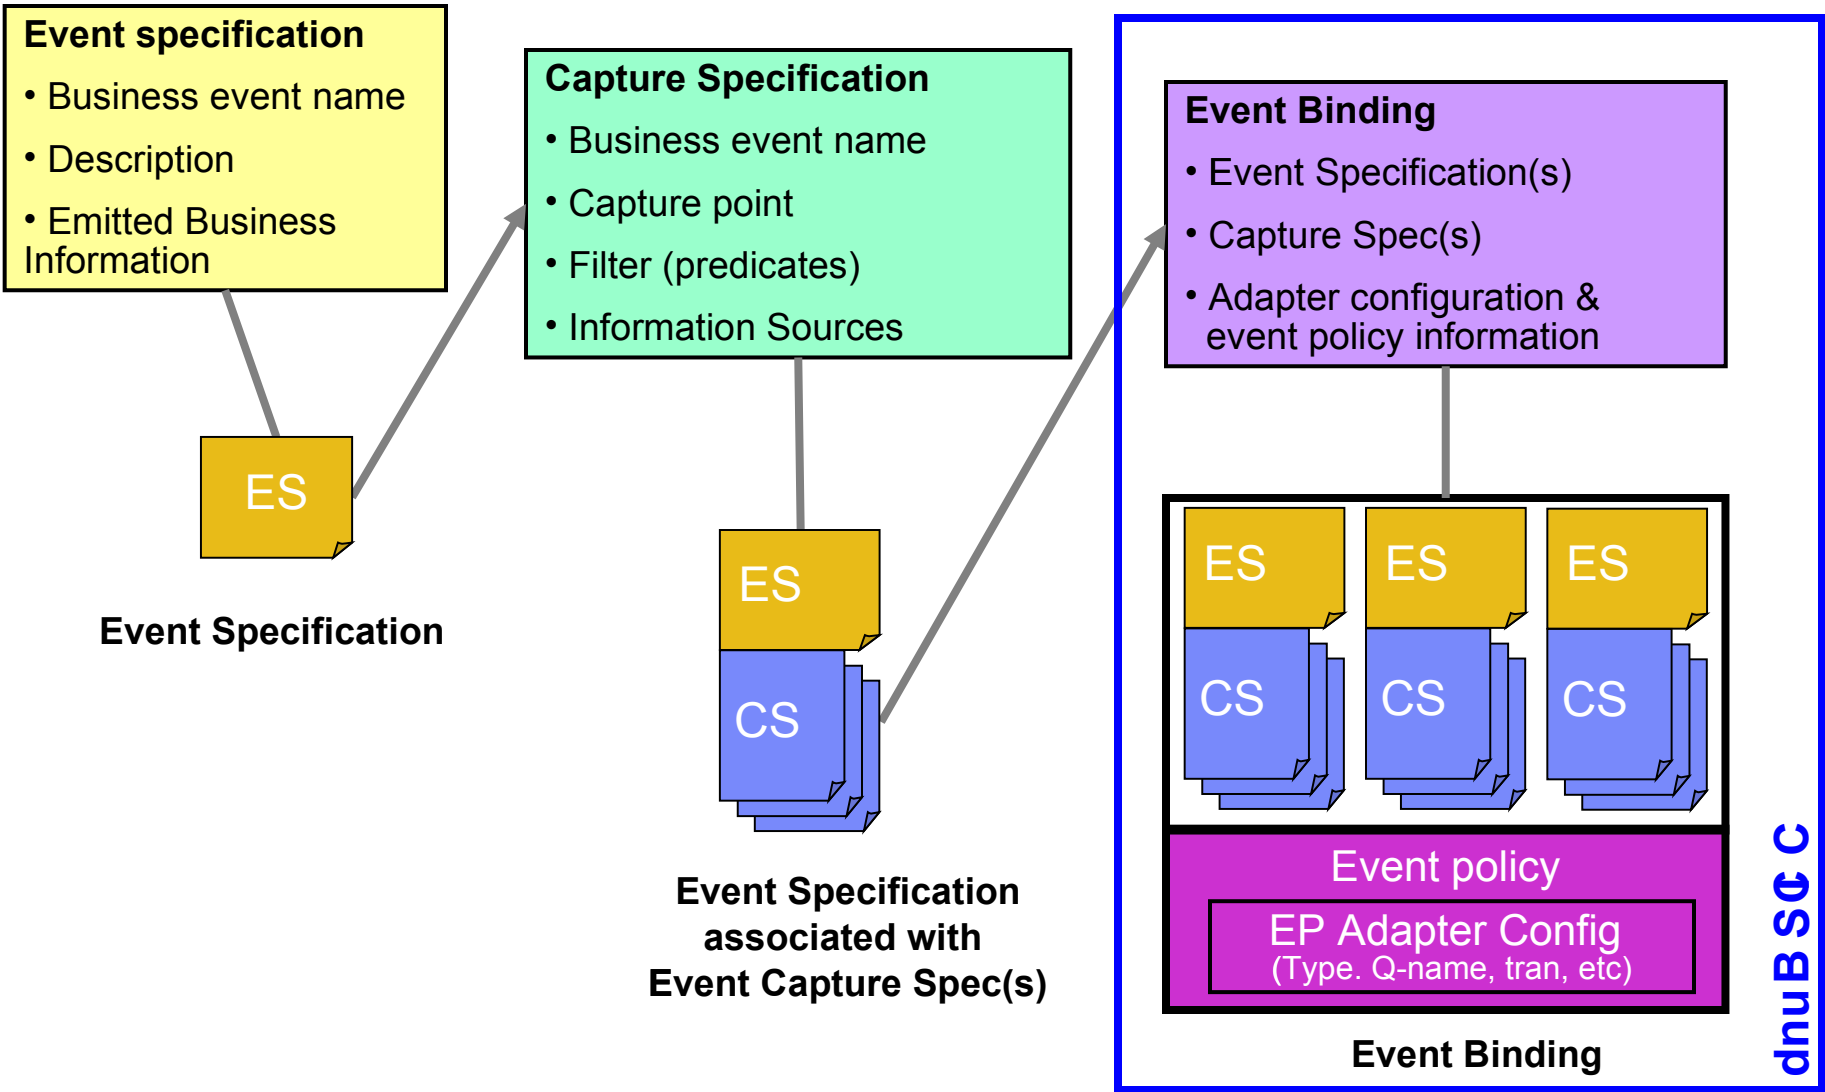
Event specification
• Business event name
• Description
• Emitted Business Information

Capture Specification
• Business event name
• Capture point
• Filter (predicates)
• Information Sources

Event Binding
• Event Specification(s)
• Capture Spec(s)
• Adapter configuration & event policy information

ES

Event Specification

ES

CS

Event Specification associated with Event Capture Spec(s)

ES
CS
ES
CS
ES
CS

Event policy
EP Adapter Config
(Type. Q-name, tran, etc)

Event Binding

dnuB SC C